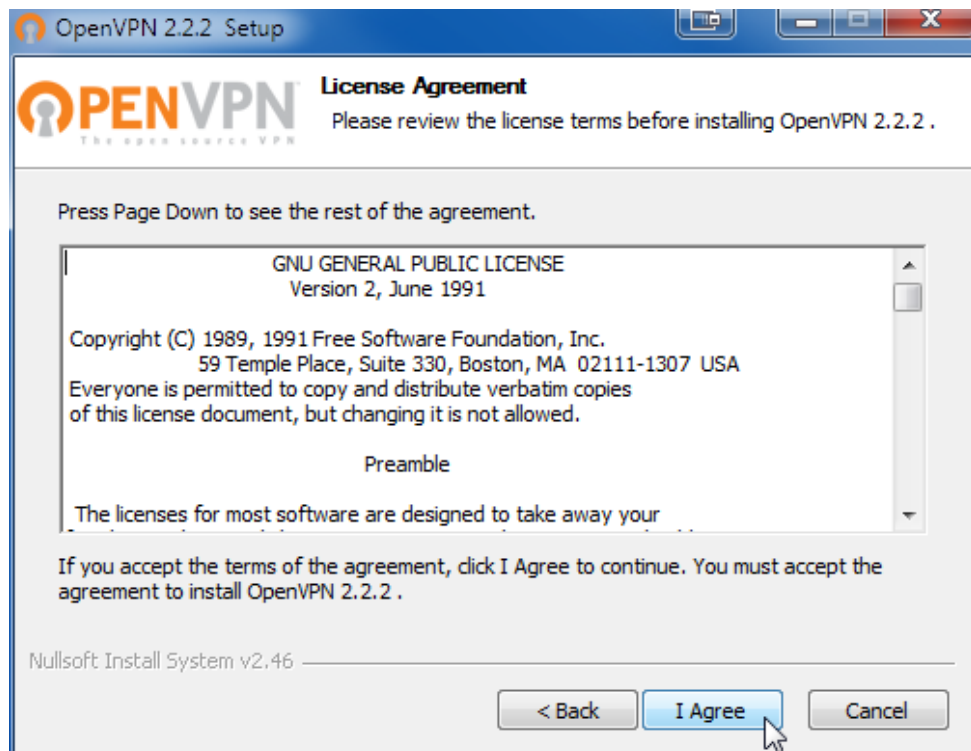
OpenVPN 2.2.2 Setup

OPENVPN
The open source VPN

License Agreement
Please review the license terms before installing OpenVPN 2.2.2 .

Press Page Down to see the rest of the agreement.

GNU GENERAL PUBLIC LICENSE
Version 2, June 1991

Copyright (C) 1989, 1991 Free Software Foundation, Inc.
59 Temple Place, Suite 330, Boston, MA 02111-1307 USA
Everyone is permitted to copy and distribute verbatim copies
of this license document, but changing it is not allowed.

Preamble

The licenses for most software are designed to take away your
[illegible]

If you accept the terms of the agreement, click I Agree to continue. You must accept the agreement to install OpenVPN 2.2.2 .

Nullsoft Install System v2.46

< Back
I Agree
Cancel